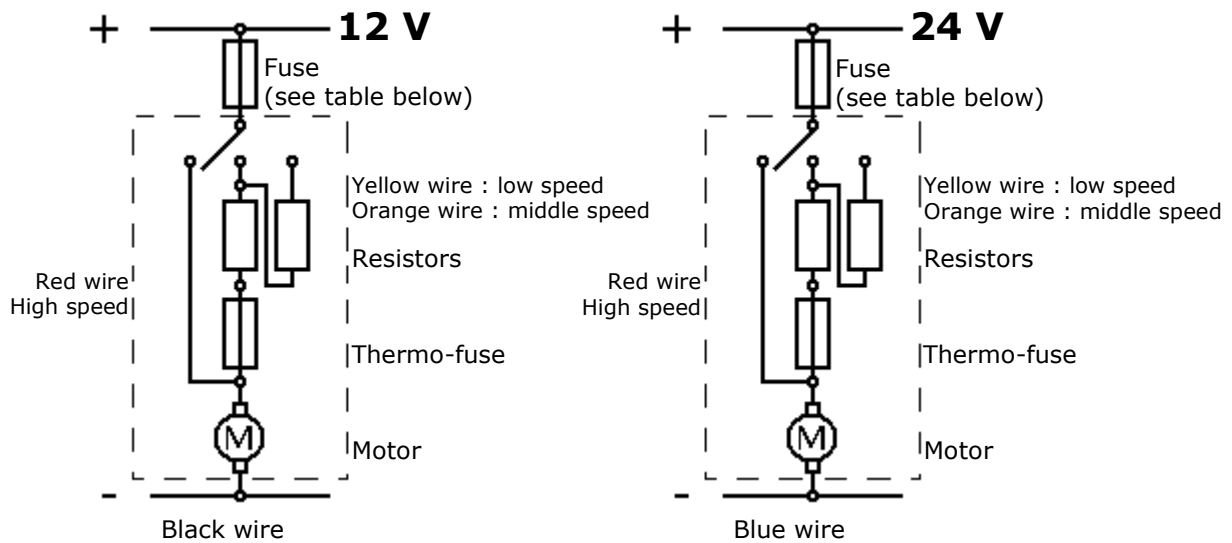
+ 12 V

Fuse
(see table below)

Yellow wire : low speed
Orange wire : middle speed

Resistors

Red wire
High speed

Thermo-fuse

M

Motor

-

Black wire

+ 24 V

Fuse
(see table below)

Yellow wire : low speed
Orange wire : middle speed

Resistors

Red wire
High speed

Thermo-fuse

M

Motor

-

Blue wire